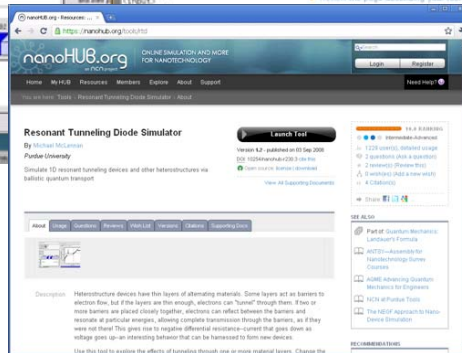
nanoHUB.org - Resources: ...

https://nanohub.org/tools/rtd

nanoHUB.org

ONLINE SIMULATION AND MORE FOR NANOTECHNOLOGY

Login Register

Home My HUB Resources Members Explore About Support

Need Help?

You are here: Tools › Resonant Tunneling Diode Simulator › About

Resonant Tunneling Diode Simulator

By Michael McLennan

Purdue University

Simulate 1D resonant tunneling devices and other heterostructures via ballistic quantum transport

Launch Tool

Version 9.2 - published on 03 Sep 2008

DOI 10254/nanohub-r230.3 cite this

Open source: license | download

View All Supporting Documents

14.8 RANKING

Intermediate-Advanced

1228 user(s), detailed usage

2 question(s) (Ask a question)

2 review(s) (Review this)

0 wishlist(s) (Add a new wish)

4 Citation(s)

Share

SEE ALSO

Part of Quantum Mechanics: Landauer's Formula

ABTE—Assembly for Nanotechnology Survey Courses

ASME Advancing Quantum Mechanics for Engineers

NCN at Purdue Tools

The NEGF Approach to Nano Device Simulation

About Usage Questions Reviews Wish List Versions Citations Supporting Docs

Description

Heterostructure devices have thin layers of alternating materials. Some layers act as barriers to electron flow, but if the layers are thin enough, electrons can "tunnel" through them. If two or more barriers are placed closely together, electrons can reflect between the barriers and resonate at particular energies, allowing complete transmission through the barriers, as if they were not there! This gives rise to negative differential resistance--current that goes down as voltage goes up--an interesting behavior that can be harnessed to form new devices.

Use this tool to explore the effects of tunneling through one or more material layers. Change the

RECOMMENDATIONS